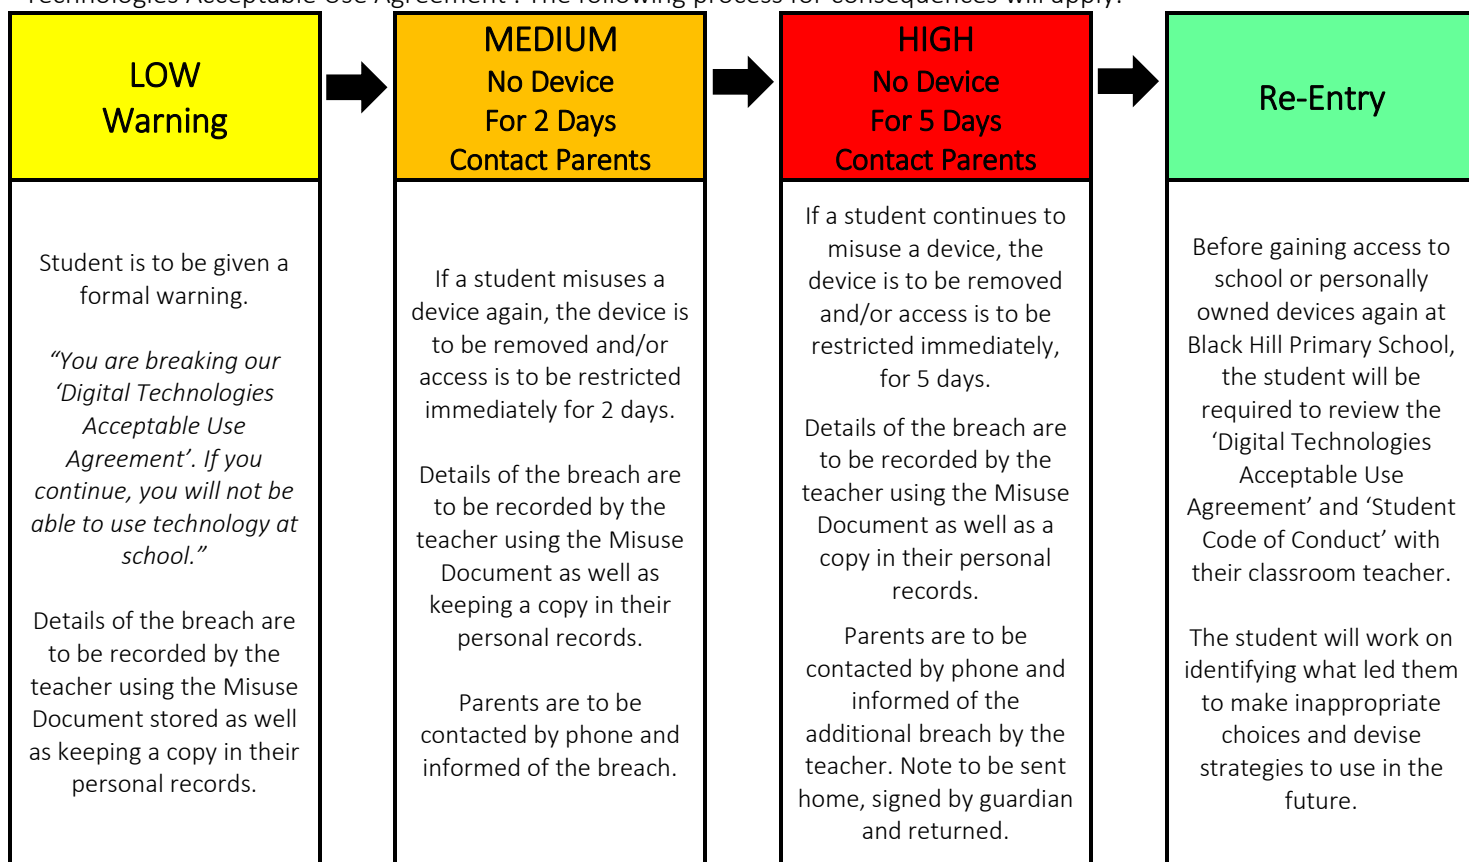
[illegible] Technologies Acceptable Use Agreement'. The following process for consequences will apply:

LOW
Warning

Student is to be given a formal warning.

"You are breaking our 'Digital Technologies Acceptable Use Agreement'. If you continue, you will not be able to use technology at school."

Details of the breach are to be recorded by the teacher using the Misuse Document stored as well as keeping a copy in their personal records.

MEDIUM
No Device
For 2 Days
Contact Parents

If a student misuses a device again, the device is to be removed and/or access is to be restricted immediately for 2 days.

Details of the breach are to be recorded by the teacher using the Misuse Document as well as keeping a copy in their personal records.

Parents are to be contacted by phone and informed of the breach.

HIGH
No Device
For 5 Days
Contact Parents

If a student continues to misuse a device, the device is to be removed and/or access is to be restricted immediately, for 5 days.

Details of the breach are to be recorded by the teacher using the Misuse Document as well as a copy in their personal records.

Parents are to be contacted by phone and informed of the additional breach by the teacher. Note to be sent home, signed by guardian and returned.

Re-Entry

Before gaining access to school or personally owned devices again at Black Hill Primary School, the student will be required to review the 'Digital Technologies Acceptable Use Agreement' and 'Student Code of Conduct' with their classroom teacher.

The student will work on identifying what led them to make inappropriate choices and devise strategies to use in the future.